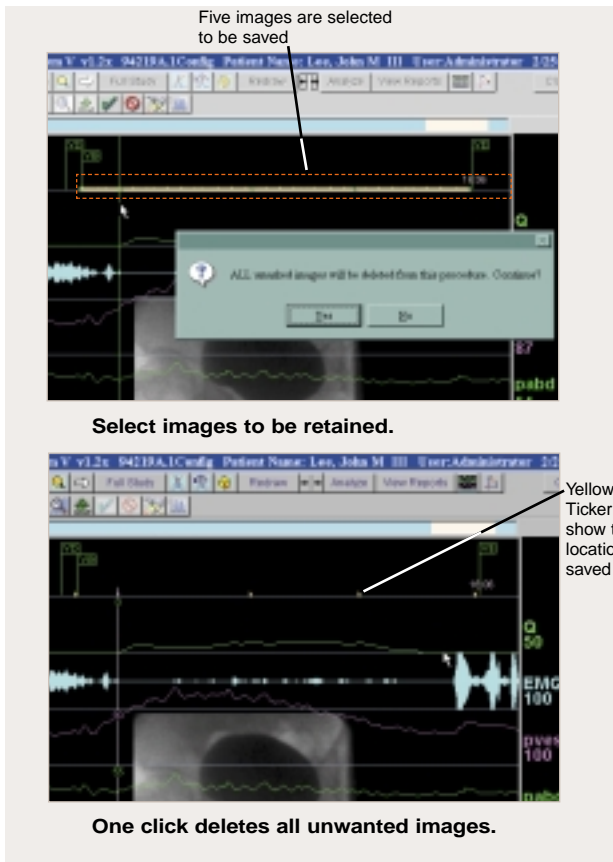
Five images are selected to be saved

n V v1.2x 94219A.1Config Patient Name: Lee, John M III User:Administrator 2/25

Full Study Redraw Analyze View Reports

ALL unsaved images will be deleted from this procedure. Continue?

Yes No

Q

87

pabd

Select images to be retained.

n V v1.2x 94219A.1Config Patient Name: Lee, John M III User:Administrator 2/2

Full Study Redraw Analyze View Reports

Yellow Ticker show t locatio saved

Q 50

EMG 100

pves 100

pabd

One click deletes all unwanted images.